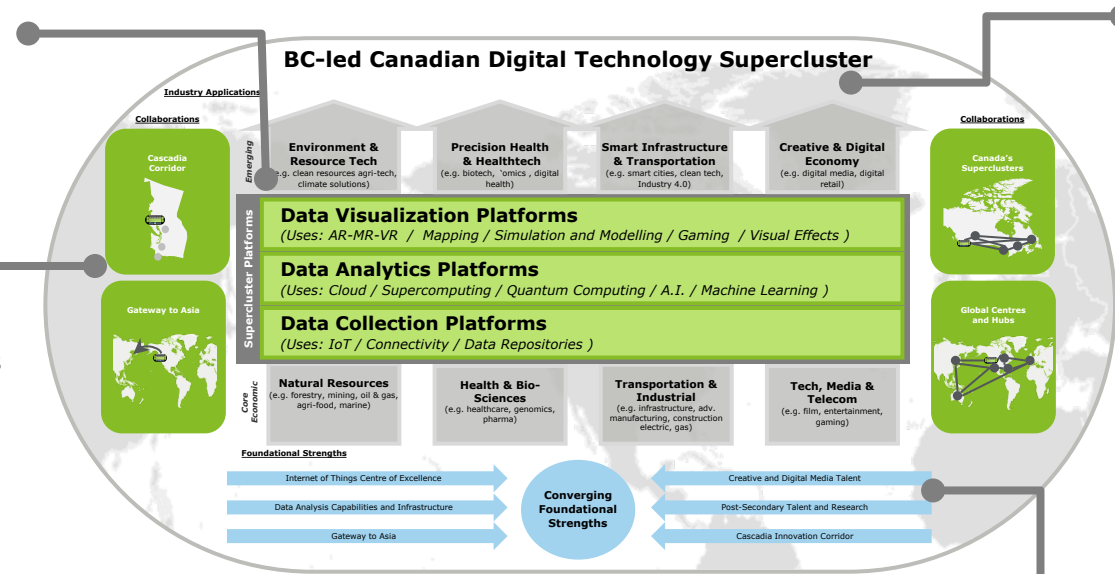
BC-led Canadian Digital Technology Supercluster

Industry Applications

Collaborations

Cascadia Corridor

Gateway to Asia

Emerging

Environment & Resource Tech
(e.g. clean resources agri-tech, climate solutions)

Precision Health & Healthtech
(e.g. biotech, 'omics , digital health)

Smart Infrastructure & Transportation
(e.g. smart cities, clean tech, Industry 4.0)

Creative & Digital Economy
(e.g. digital media, digital retail)

Supercluster Platforms

Data Visualization Platforms
(Uses: AR-MR-VR / Mapping / Simulation and Modelling / Gaming / Visual Effects )

Data Analytics Platforms
(Uses: Cloud / Supercomputing / Quantum Computing / A.I. / Machine Learning )

Data Collection Platforms
(Uses: IoT / Connectivity / Data Repositories )

Core Economic

Natural Resources
(e.g. forestry, mining, oil & gas, agri-food, marine)

Health & Bio-Sciences
(e.g. healthcare, genomics, pharma)

Transportation & Industrial
(e.g. infrastructure, adv. manufacturing, construction electric, gas)

Tech, Media & Telecom
(e.g. film, entertainment, gaming)

Collaborations

Canada's Superclusters

Global Centres and Hubs

Foundational Strengths

Internet of Things Centre of Excellence

Data Analysis Capabilities and Infrastructure

Gateway to Asia

Converging Foundational Strengths

Creative and Digital Media Talent

Post-Secondary Talent and Research

Cascadia Innovation Corridor